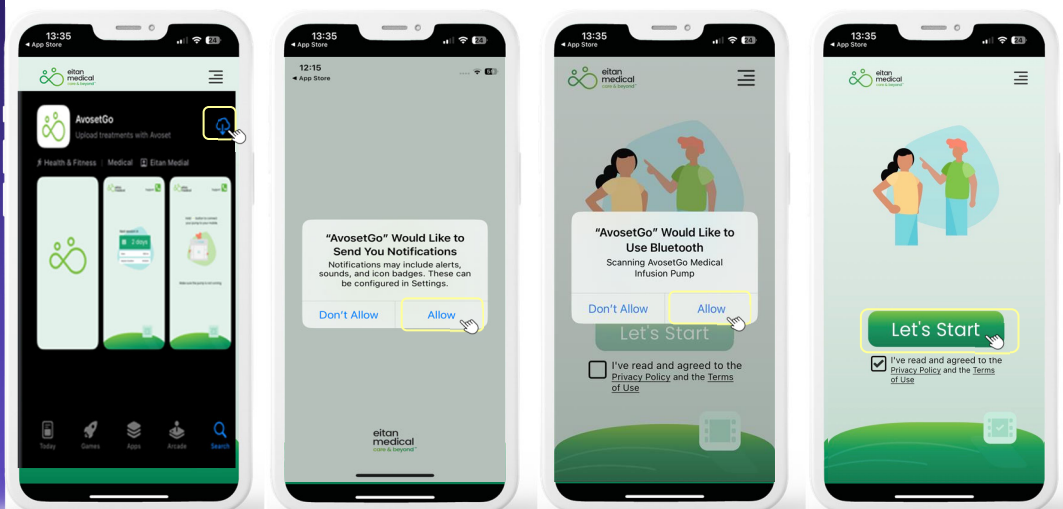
13:35
◂ App Store
24

eitan medical
care & beyond

AvosetGo
Upload treatments with Avoset

Health & Fitness | Medical | Eitan Medial

2 days

Today Games Apps Arcade Search

13:35
◂ App Store
24

12:15
◂ App Store

"AvosetGo" Would Like to Send You Notifications
Notifications may include alerts, sounds, and icon badges. These can be configured in Settings.

Don't Allow
Allow

eitan medical
care & beyond

13:35
◂ App Store
24

eitan medical
care & beyond

"AvosetGo" Would Like to Use Bluetooth
Scanning AvosetGo Medical Infusion Pump

Don't Allow
Allow

Let's Start

I've read and agreed to the Privacy Policy and the Terms of Use

13:35
◂ App Store
24

eitan medical
care & beyond

Let's Start

I've read and agreed to the Privacy Policy and the Terms of Use